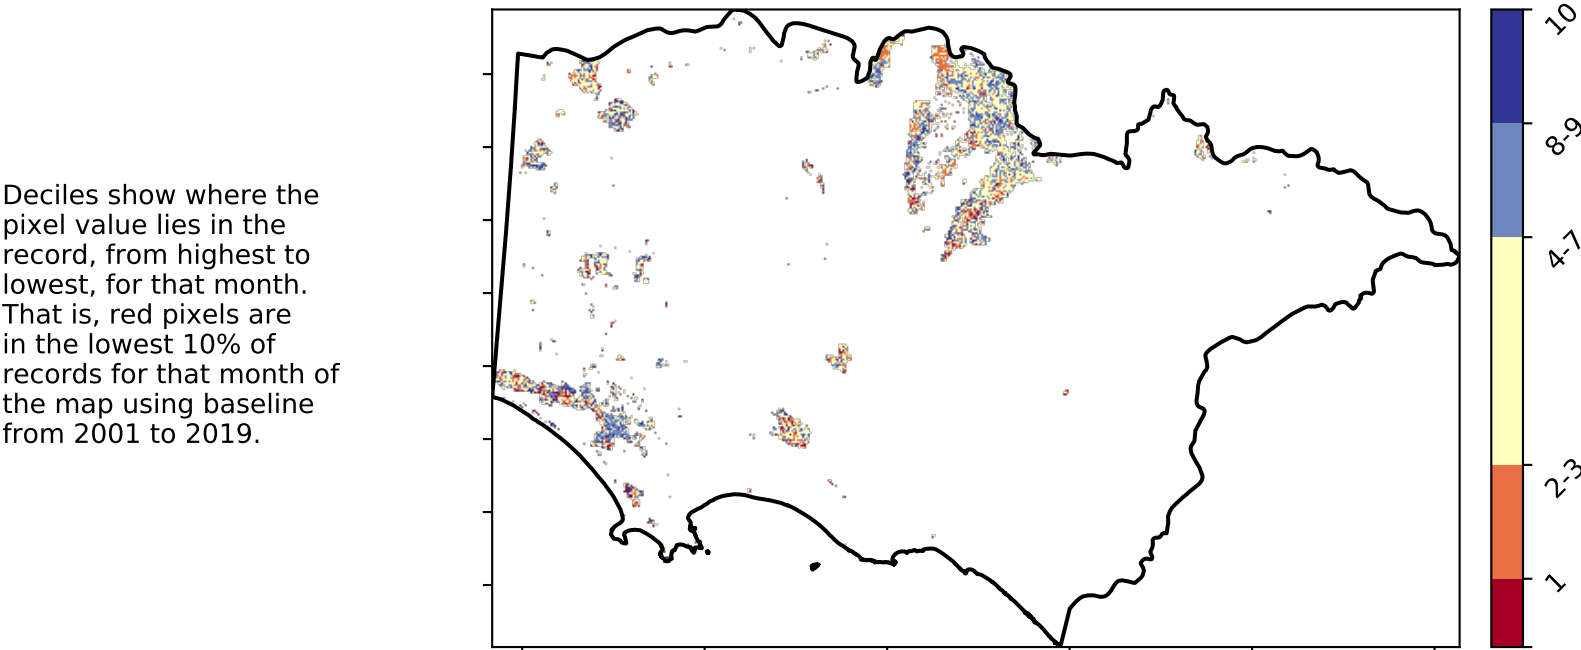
Deciles show where the pixel value lies in the record, from highest to lowest, for that month. That is, red pixels are in the lowest 10% of records for that month of the map using baseline from 2001 to 2019.

10
8-9
4-7
2-3
1